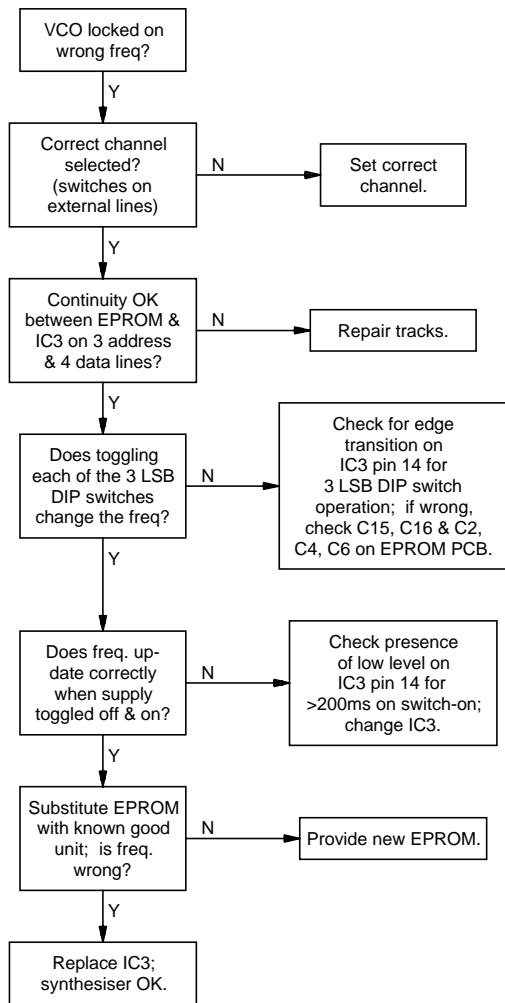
VCO locked on wrong freq?

Y

Correct channel selected? (switches on external lines)

N

Set correct channel.

Y

Continuity OK between EPROM & IC3 on 3 address & 4 data lines?

N

Repair tracks.

Y

Does toggling each of the 3 LSB DIP switches change the freq?

N

Check for edge transition on IC3 pin 14 for 3 LSB DIP switch operation; if wrong, check C15, C16 & C2, C4, C6 on EPROM PCB.

Y

Does freq. update correctly when supply toggled off & on?

N

Check presence of low level on IC3 pin 14 for >200ms on switch-on; change IC3.

Y

Substitute EPROM with known good unit; is freq. wrong?

N

Provide new EPROM.

Y

Replace IC3; synthesiser OK.